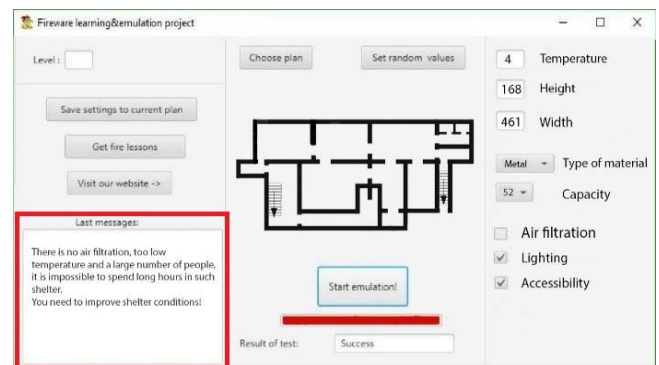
Fireware learning&emulation project

Level :

Save settings to current plan

Get fire lessons

Visit our website ->

Last messages:

There is no air filtration, too low temperature and a large number of people, it is impossible to spend long hours in such shelter.
You need to improve shelter conditions!

Choose plan

Set random values

Start emulation!

Result of test: Success

4 Temperature

168 Height

461 Width

Metal Type of material

52 Capacity

Air filtration

Lighting

Accessibility